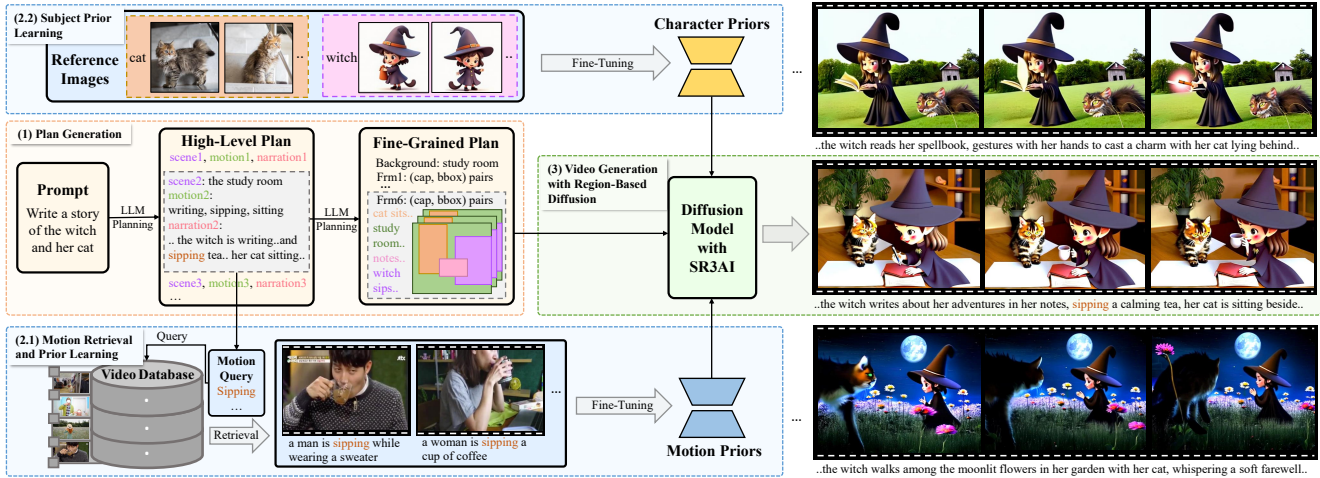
(2.2) Subject Prior Learning

Reference Images

cat

...

witch

...

Fine-Tuning

Character Priors

...

..the witch reads her spellbook, gestures with her hands to cast a charm with her cat lying behind..

(1) Plan Generation

Prompt

Write a story of the witch and her cat

LLM Planning

High-Level Plan

scene1, motion1, narration1

scene2: the study room

motion2: writing, sipping, sitting

narration2: .. the witch is writing..and sipping tea.. her cat sitting..

scene3, motion3, narration3

...

LLM Planning

Fine-Grained Plan

Background: study room

Frm1: (cap, bbox) pairs

...

Frm6: (cap, bbox) pairs

cat sits..

study room..

notes..

witch sips..

(3) Video Generation with Region-Based Diffusion

Diffusion Model with SR3AI

..the witch writes about her adventures in her notes, sipping a calming tea, her cat is sitting beside..

(2.1) Motion Retrieval and Prior Learning

Query

Video Database

Motion Query

Sipping

...

Retrieval

a man is sipping while wearing a sweater

a woman is sipping a cup of coffee

...

Fine-Tuning

Motion Priors

...

..the witch walks among the moonlit flowers in her garden with her cat, whispering a soft farewell..